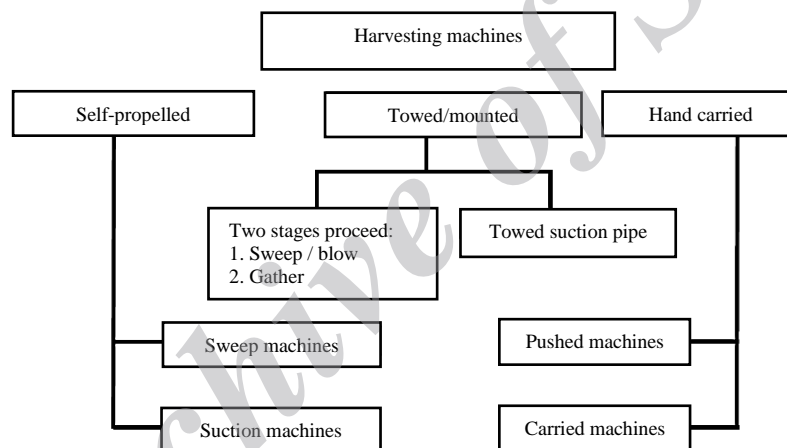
Harvesting machines

Self-propelled

Towed/mounted

Hand carried

Two stages proceed:
1. Sweep / blow
2. Gather

Towed suction pipe

Sweep machines

Pushed machines

Suction machines

Carried machines

chive of S